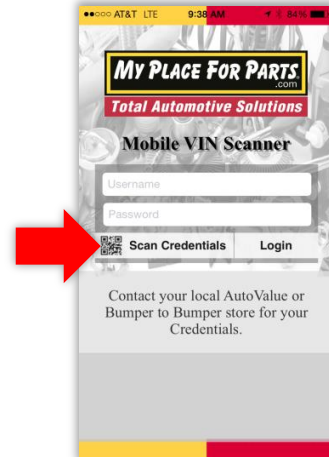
●●○○○ AT&T LTE 9:38 AM 84%

MY PLACE FOR PARTS .com
Total Automotive Solutions

Mobile VIN Scanner

Username

Password

Scan Credentials

Login

Contact your local AutoValue or Bumper to Bumper store for your Credentials.